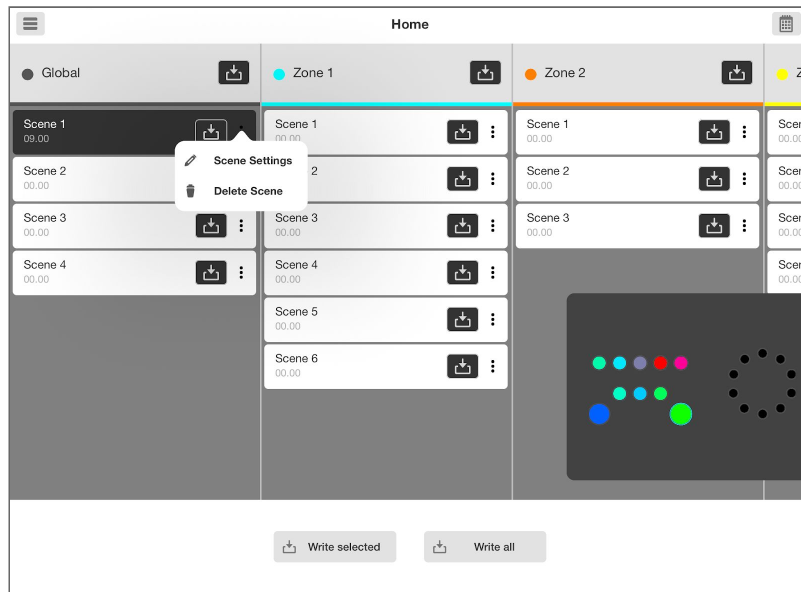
Home

Global

Scene 1
09.00

Scene Settings

Delete Scene

Scene 2
00.00

Scene 3
00.00

Scene 4
00.00

Zone 1

Scene 1
00.00

Scene 2
00.00

Scene 3
00.00

Scene 4
00.00

Scene 5
00.00

Scene 6
00.00

Zone 2

Scene 1
00.00

Scene 2
00.00

Scene 3
00.00

Z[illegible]

Scen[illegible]
00.00

Scen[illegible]
00.00

Scen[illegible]
00.00

Scen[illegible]
00.00

Write selected

Write all